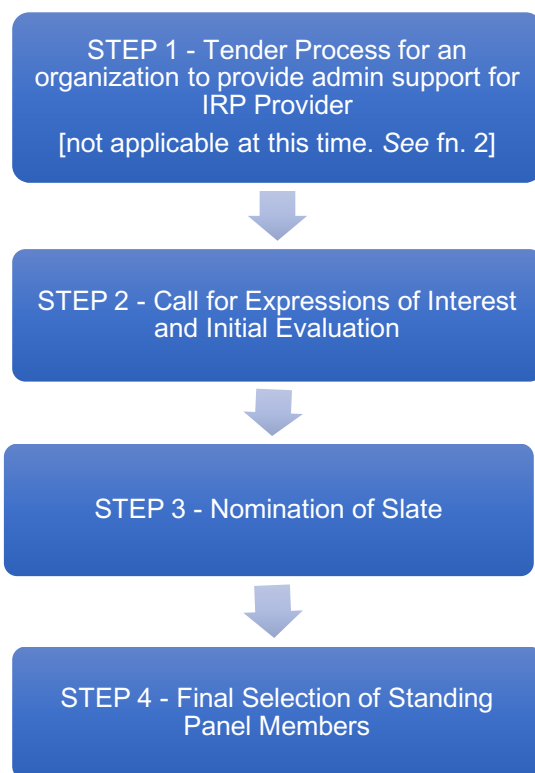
STEP 1 - Tender Process for an organization to provide admin support for IRP Provider

[not applicable at this time. *See* fn. 2]

STEP 2 - Call for Expressions of Interest and Initial Evaluation

STEP 3 - Nomination of Slate

STEP 4 - Final Selection of Standing Panel Members